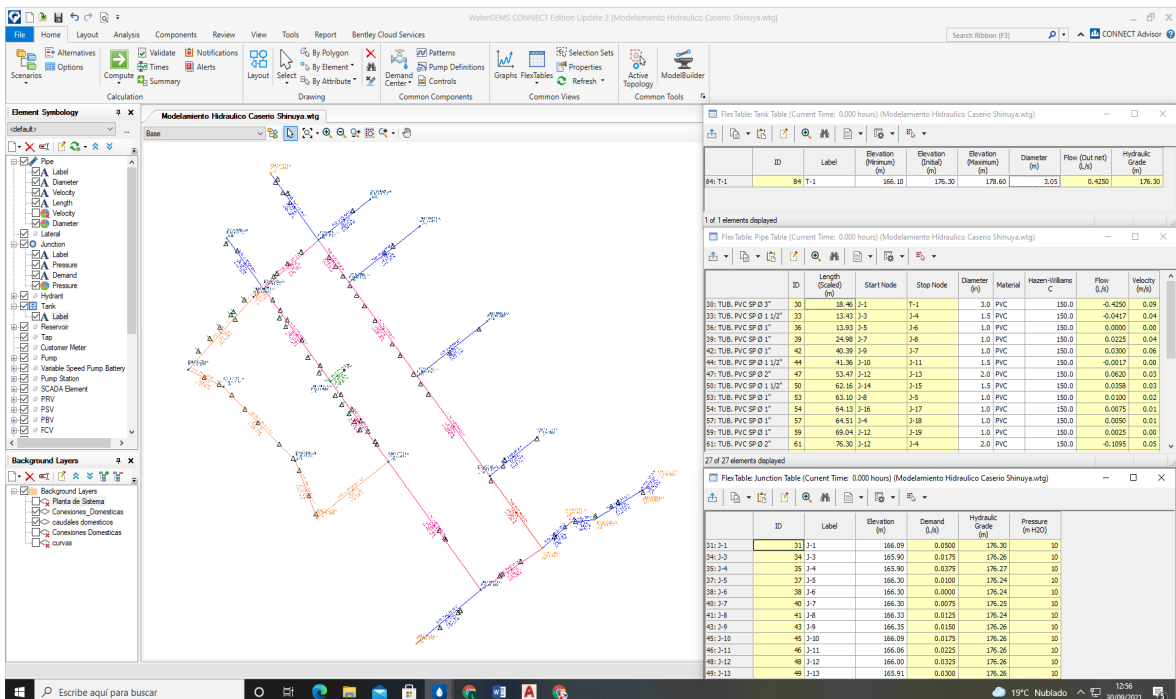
WaterGEMS CONNECT Edition Update 2 [Modelamiento Hidraulico Caserio Shinuya.wtg]

File Home Layout Analysis Components Review View Tools Report Bentley Cloud Services

Search Ribbon (F3) CONNECT Advisor

Scenarios Alternatives Options Compute Validate Times Summary Notifications Alerts Calculation Layout Select By Polygon By Element By Attribute Drawing Demand Center Patterns Pump Definitions Controls Common Components Graphs FlexTables Selection Sets Properties Refresh Common Views Active Topology ModelBuilder Common Tools

Element Symbology
<default>
Pipe
Label
Diameter
Velocity
Length
Velocity
Diameter
Lateral
Junction
Label
Pressure
Demand
Pressure
Hydrant
Tank
Label
Reservoir
Tap
Customer Meter
Pump
Variable Speed Pump Battery
Pump Station
SCADA Element
PRV
PSV
PBV
FCV

Background Layers
Background Layers
Planta de Sistema
Conexiones_Domesticas
caudales domesticos
Conexiones Domesticas
curvas

Modelamiento Hidraulico Caserio Shinuya.wtg
Base

FlexTable: Tank Table (Current Time: 0.000 hours) (Modelamiento Hidraulico Caserio Shinuya.wtg)

| | ID | Label | Elevation (Minimum) (m) | Elevation (Initial) (m) | Elevation (Maximum) (m) | Diameter (m) | Flow (Out net) (L/s) | Hydraulic Grade (m) |
|---|---|---|---|---|---|---|---|---|
| 84: T-1 | 84 | T-1 | 166.10 | 176.30 | 178.60 | 3.05 | 0.4250 | 176.30 |

1 of 1 elements displayed

FlexTable: Pipe Table (Current Time: 0.000 hours) (Modelamiento Hidraulico Caserio Shinuya.wtg)

| | ID | Length (Scaled) (m) | Start Node | Stop Node | Diameter (in) | Material | Hazen-Williams C | Flow (L/s) | Velocity (m/s) |
|---|---|---|---|---|---|---|---|---|---|
| 30: TUB. PVC SP Ø 3" | 30 | 18.46 | J-1 | T-1 | 3.0 | PVC | 150.0 | -0.4250 | 0.09 |
| 33: TUB. PVC SP Ø 1 1/2" | 33 | 13.43 | J-3 | J-4 | 1.5 | PVC | 150.0 | -0.0417 | 0.04 |
| 36: TUB. PVC SP Ø 1" | 36 | 13.93 | J-5 | J-6 | 1.0 | PVC | 150.0 | 0.0000 | 0.00 |
| 39: TUB. PVC SP Ø 1" | 39 | 24.98 | J-7 | J-8 | 1.0 | PVC | 150.0 | 0.0225 | 0.04 |
| 42: TUB. PVC SP Ø 1" | 42 | 40.39 | J-9 | J-7 | 1.0 | PVC | 150.0 | 0.0300 | 0.06 |
| 44: TUB. PVC SP Ø 1 1/2" | 44 | 41.36 | J-10 | J-11 | 1.5 | PVC | 150.0 | -0.0017 | 0.00 |
| 47: TUB. PVC SP Ø 2" | 47 | 53.47 | J-12 | J-13 | 2.0 | PVC | 150.0 | 0.0620 | 0.03 |
| 50: TUB. PVC SP Ø 1 1/2" | 50 | 62.16 | J-14 | J-15 | 1.5 | PVC | 150.0 | 0.0358 | 0.03 |
| 53: TUB. PVC SP Ø 1" | 53 | 63.10 | J-8 | J-5 | 1.0 | PVC | 150.0 | 0.0100 | 0.02 |
| 54: TUB. PVC SP Ø 1" | 54 | 64.13 | J-16 | J-17 | 1.0 | PVC | 150.0 | 0.0075 | 0.01 |
| 57: TUB. PVC SP Ø 1" | 57 | 64.51 | J-4 | J-18 | 1.0 | PVC | 150.0 | 0.0050 | 0.01 |
| 59: TUB. PVC SP Ø 1" | 59 | 69.04 | J-12 | J-19 | 1.0 | PVC | 150.0 | 0.0025 | 0.00 |
| 61: TUB. PVC SP Ø 2" | 61 | 76.30 | J-12 | J-4 | 2.0 | PVC | 150.0 | -0.1095 | 0.05 |

27 of 27 elements displayed

FlexTable: Junction Table (Current Time: 0.000 hours) (Modelamiento Hidraulico Caserio Shinuya.wtg)

| | ID | Label | Elevation (m) | Demand (L/s) | Hydraulic Grade (m) | Pressure (m H2O) |
|---|---|---|---|---|---|---|
| 31: J-1 | 31 | J-1 | 166.09 | 0.0500 | 176.30 | 10 |
| 34: J-3 | 34 | J-3 | 165.90 | 0.0175 | 176.26 | 10 |
| 35: J-4 | 35 | J-4 | 165.90 | 0.0375 | 176.27 | 10 |
| 37: J-5 | 37 | J-5 | 166.30 | 0.0100 | 176.24 | 10 |
| 38: J-6 | 38 | J-6 | 166.30 | 0.0000 | 176.24 | 10 |
| 40: J-7 | 40 | J-7 | 166.30 | 0.0075 | 176.25 | 10 |
| 41: J-8 | 41 | J-8 | 166.33 | 0.0125 | 176.24 | 10 |
| 43: J-9 | 43 | J-9 | 166.35 | 0.0150 | 176.26 | 10 |
| 45: J-10 | 45 | J-10 | 166.09 | 0.0175 | 176.26 | 10 |
| 46: J-11 | 46 | J-11 | 166.06 | 0.0225 | 176.26 | 10 |
| 48: J-12 | 48 | J-12 | 166.00 | 0.0325 | 176.26 | 10 |
| 49: J-13 | 49 | J-13 | 165.91 | 0.0300 | 176.26 | 10 |

Escribe aquí para buscar
19°C Nublado 12:56 30/09/2021